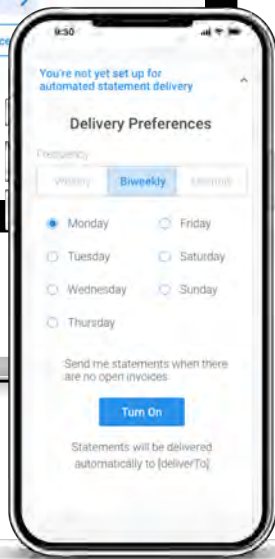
9:50

You're not yet set up for automated statement delivery

Delivery Preferences

Frequency

Weekly | Biweekly | Monthly

Monday
Tuesday
Wednesday
Thursday
Friday
Saturday
Sunday

Send me statements when there are no open invoices

Turn On

Statements will be delivered automatically to [deliverTo]